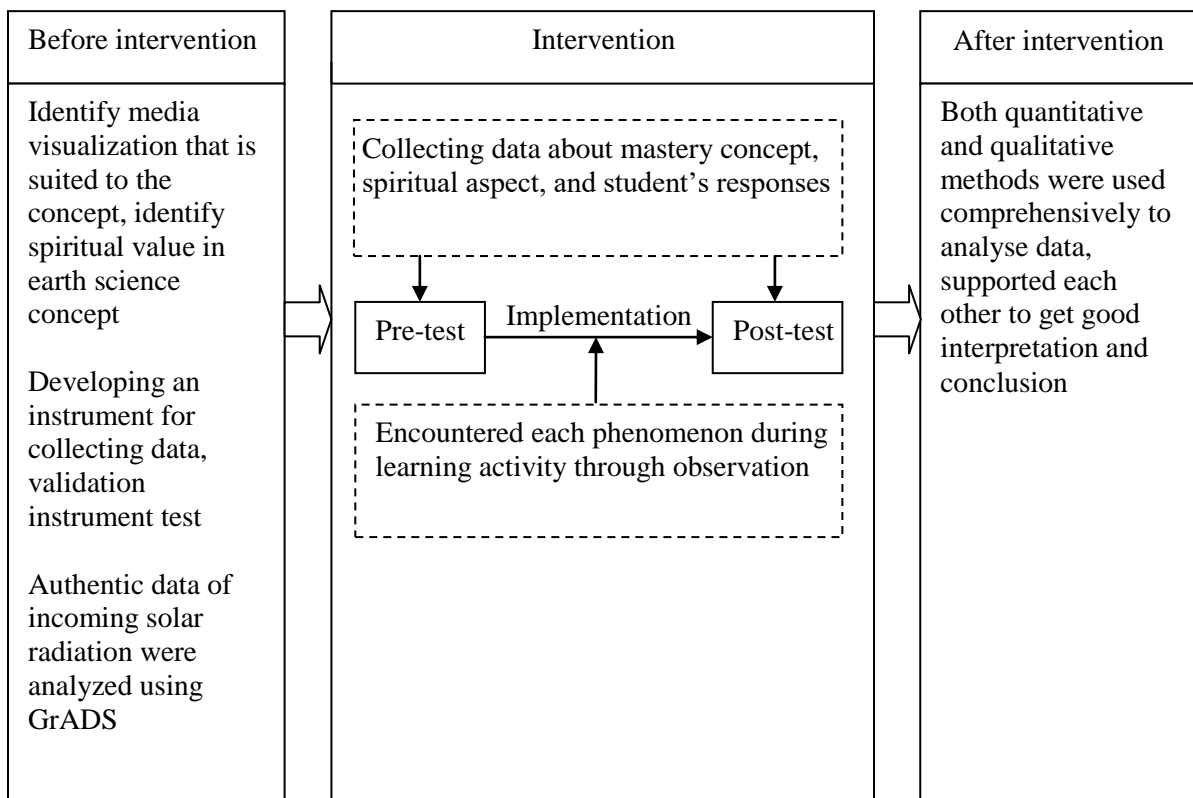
Before intervention

Identify media visualization that is suited to the concept, identify spiritual value in earth science concept

Developing an instrument for collecting data, validation instrument test

Authentic data of incoming solar radiation were analyzed using GrADS

Intervention

Collecting data about mastery concept, spiritual aspect, and student's responses

Pre-test

Implementation

Post-test

Encountered each phenomenon during learning activity through observation

After intervention

Both quantitative and qualitative methods were used comprehensively to analyse data, supported each other to get good interpretation and conclusion